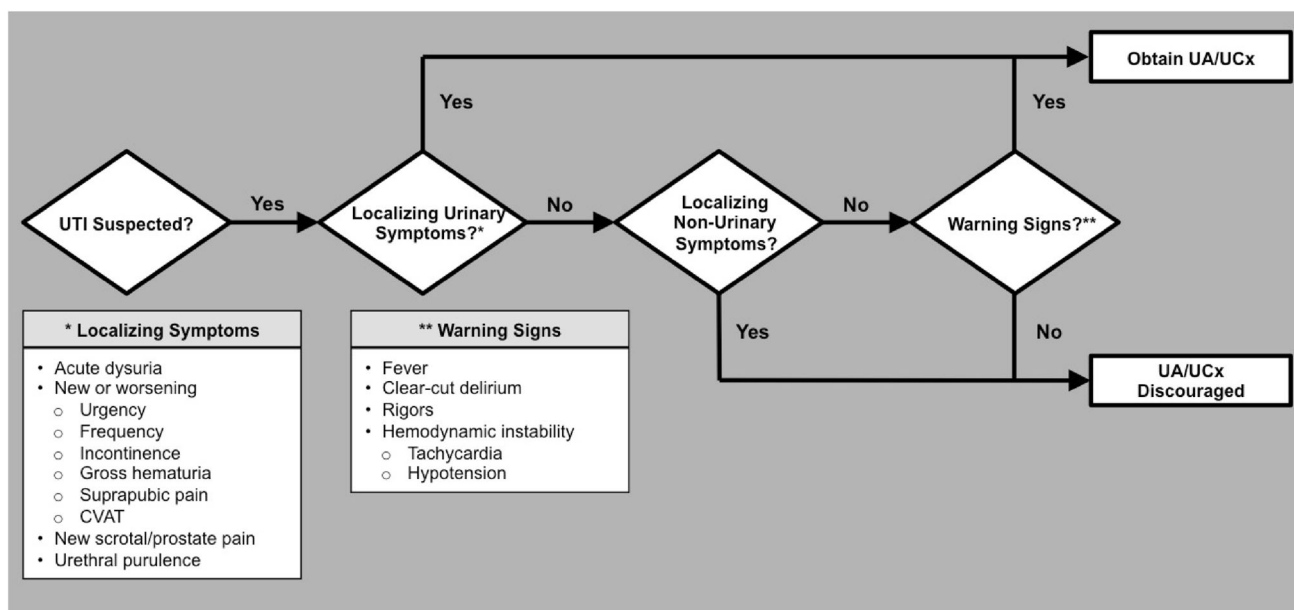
UTI Suspected?

Yes

Localizing Urinary Symptoms?*

Yes

No

Localizing Non-Urinary Symptoms?

Yes

No

Warning Signs?**

Yes

No

Obtain UA/UCx

UA/UCx Discouraged

* Localizing Symptoms

- Acute dysuria
- New or worsening
  - Urgency
  - Frequency
  - Incontinence
  - Gross hematuria
  - Suprapubic pain
  - CVAT
- New scrotal/prostate pain
- Urethral purulence

** Warning Signs

- Fever
- Clear-cut delirium
- Rigors
- Hemodynamic instability
  - Tachycardia
  - Hypotension